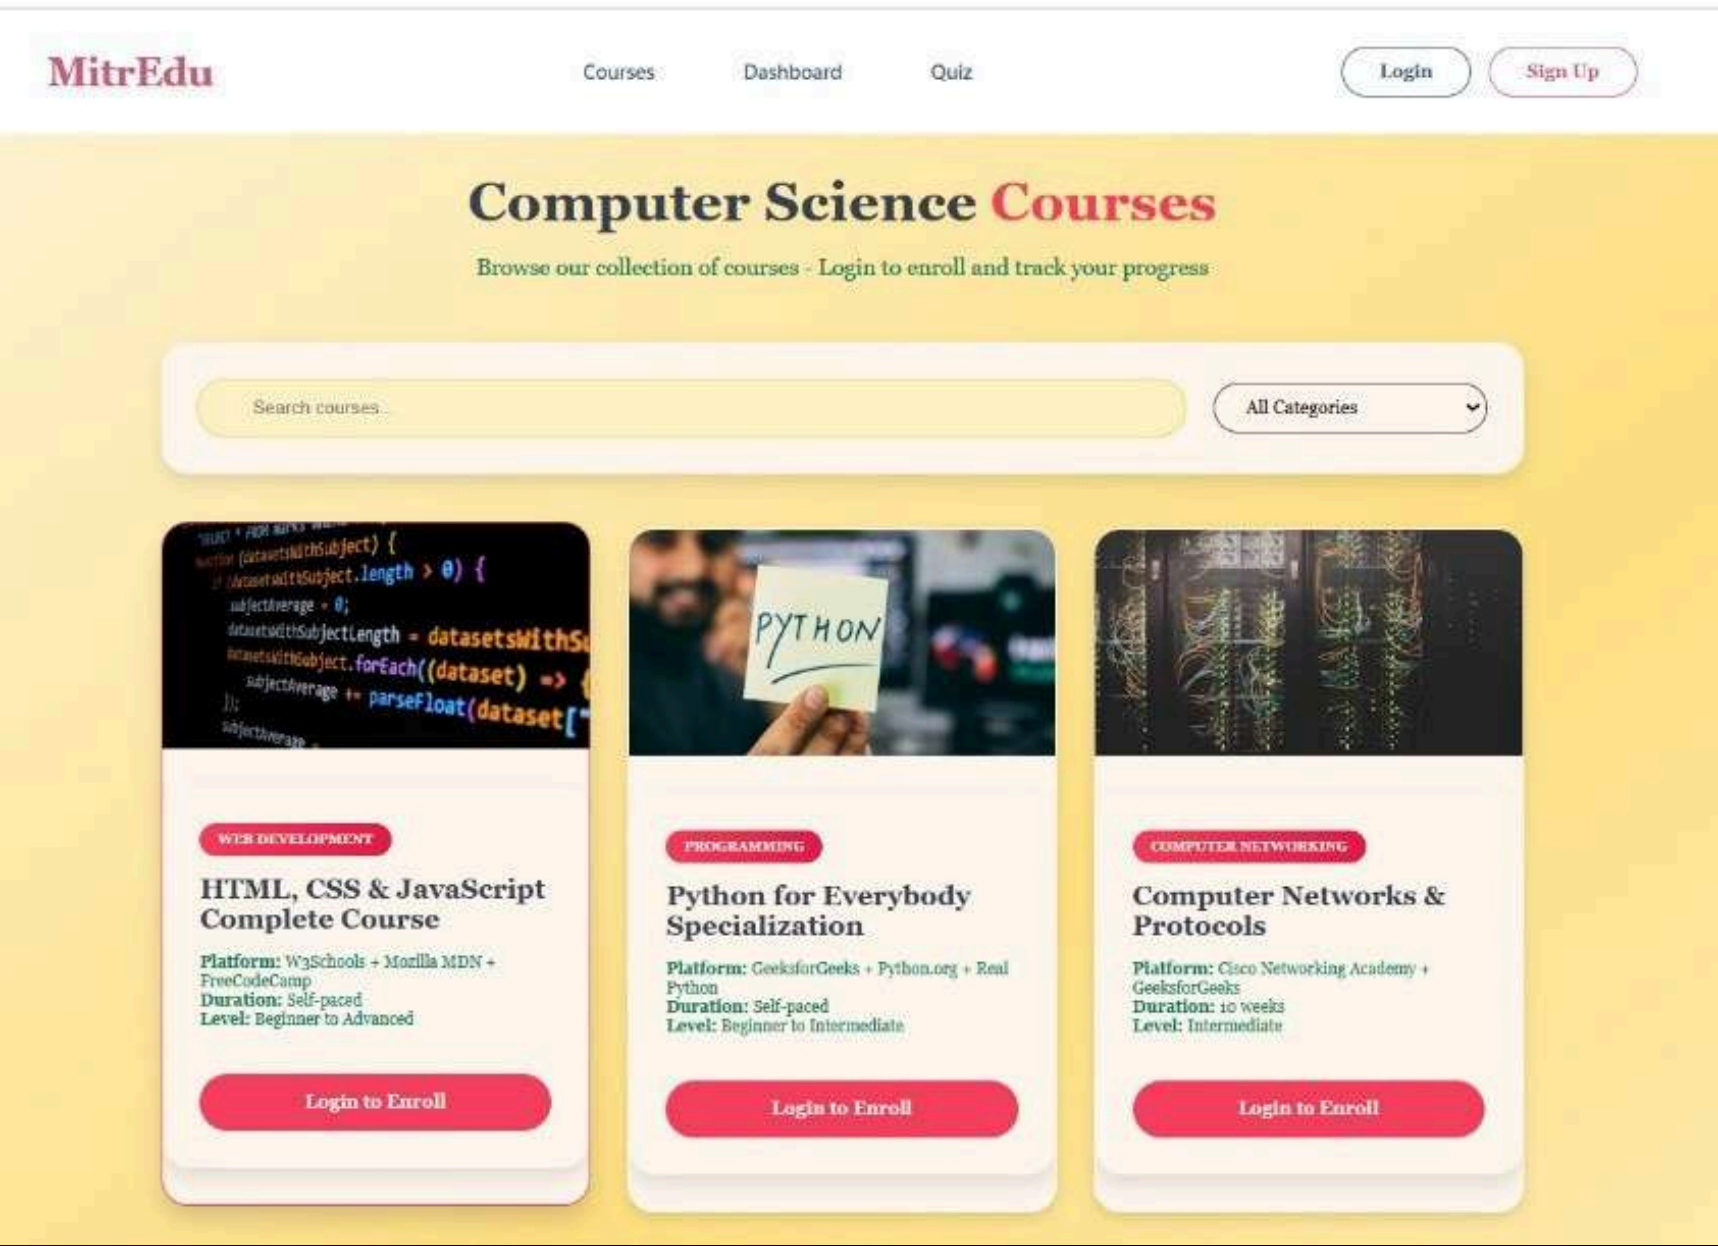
MitrEdu

Courses Dashboard Quiz

Login Sign Up

Computer Science Courses

Browse our collection of courses - Login to enroll and track your progress

Search courses...

All Categories

WEB DEVELOPMENT

HTML, CSS & JavaScript Complete Course

Platform: W3Schools + Mozilla MDN + FreeCodeCamp
Duration: Self-paced
Level: Beginner to Advanced

Login to Enroll

PROGRAMMING

Python for Everybody Specialization

Platform: GeeksforGeeks + Python.org + Real Python
Duration: Self-paced
Level: Beginner to Intermediate

Login to Enroll

COMPUTER NETWORKING

Computer Networks & Protocols

Platform: Cisco Networking Academy + GeeksforGeeks
Duration: 10 weeks
Level: Intermediate

Login to Enroll